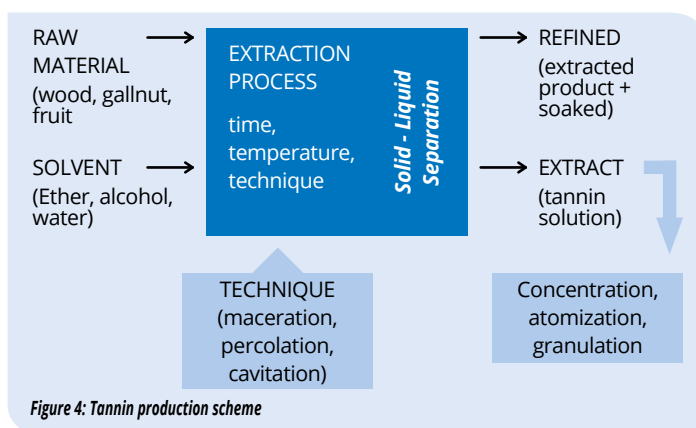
RAW MATERIAL (wood, gallnut, fruit

SOLVENT (Ether, alcohol, water)

EXTRACTION PROCESS

time, temperature, technique

Solid - Liquid Separation

REFINED (extracted product + soaked)

EXTRACT (tannin solution)

TECHNIQUE (maceration, percolation, cavitation)

Concentration, atomization, granulation

Figure 4: Tannin production scheme